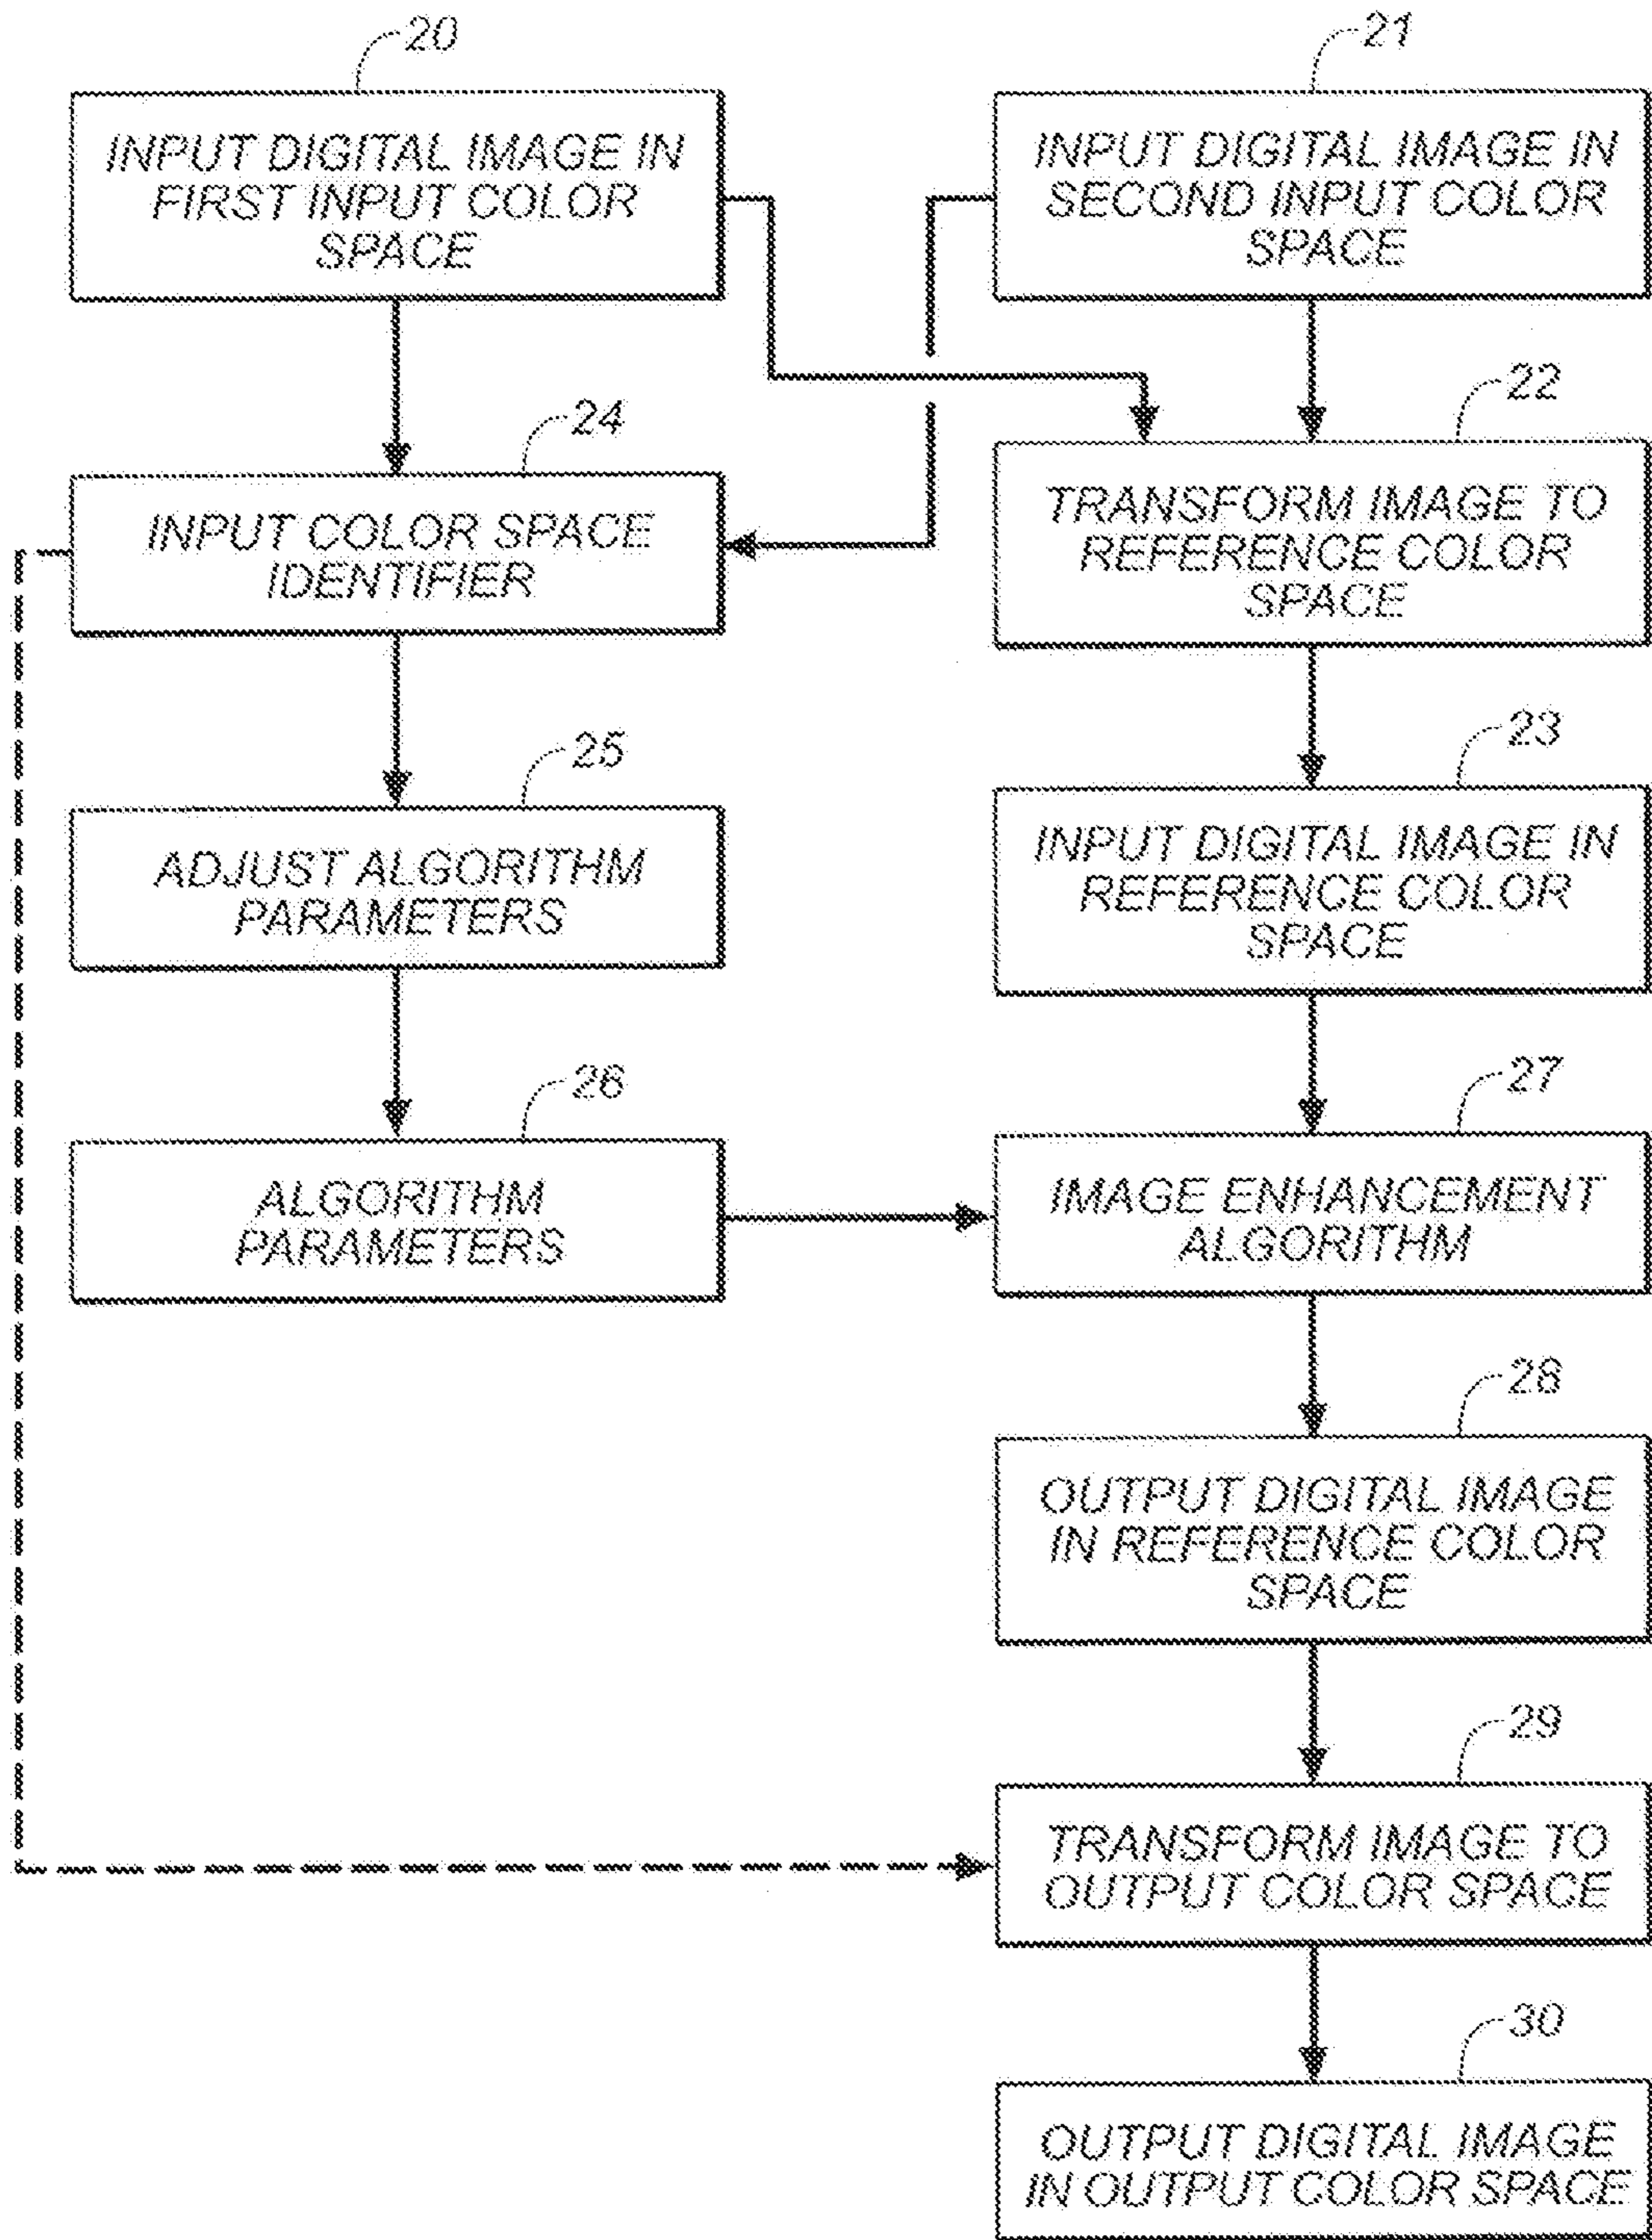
20
INPUT DIGITAL IMAGE IN FIRST INPUT COLOR SPACE

21
INPUT DIGITAL IMAGE IN SECOND INPUT COLOR SPACE

24
INPUT COLOR SPACE IDENTIFIER

22
TRANSFORM IMAGE TO REFERENCE COLOR SPACE

25
ADJUST ALGORITHM PARAMETERS

23
INPUT DIGITAL IMAGE IN REFERENCE COLOR SPACE

26
ALGORITHM PARAMETERS

27
IMAGE ENHANCEMENT ALGORITHM

28
OUTPUT DIGITAL IMAGE IN REFERENCE COLOR SPACE

29
TRANSFORM IMAGE TO OUTPUT COLOR SPACE

30
OUTPUT DIGITAL IMAGE IN OUTPUT COLOR SPACE